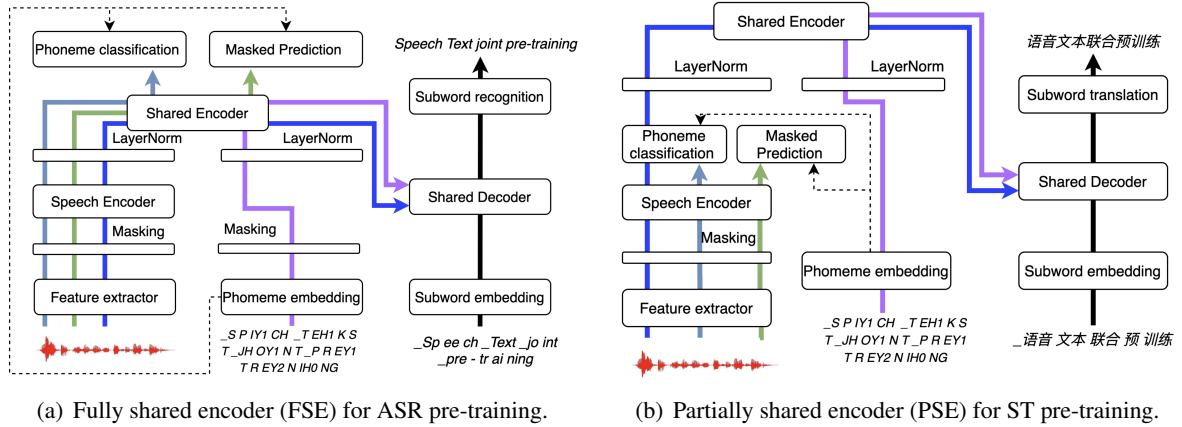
Phoneme classification

Masked Prediction

Speech Text joint pre-training

Subword recognition

Shared Encoder

LayerNorm

LayerNorm

Speech Encoder

Shared Decoder

Masking

Masking

Feature extractor

Phoneme embedding

Subword embedding

_S P IY1 CH _T EH1 K S T _JH OY1 N T _P R EY1 T R EY2 N IH0 NG

_Sp ee ch _Text _jo int _pre - tr ai ning

(a) Fully shared encoder (FSE) for ASR pre-training.

Shared Encoder

语音文本联合预训练

LayerNorm

LayerNorm

Subword translation

Phoneme classification

Masked Prediction

Shared Decoder

Speech Encoder

Masking

Phoneme embedding

Subword embedding

Feature extractor

_S P IY1 CH _T EH1 K S T _JH OY1 N T _P R EY1 T R EY2 N IH0 NG

_语音 文本 联合 预 训练

(b) Partially shared encoder (PSE) for ST pre-training.